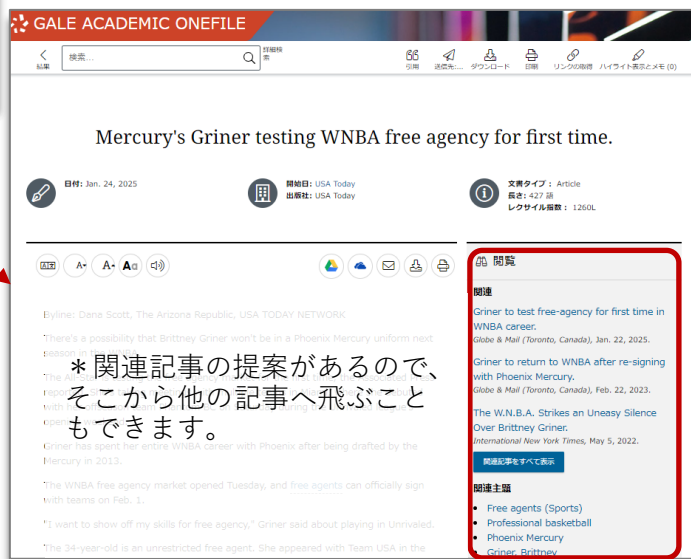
GALE ACADEMIC ONEFILE

結果　検索…　詳細検索

引用　送信先…　ダウンロード　印刷　リンクの取得　ハイライト表示とメモ (0)

Mercury's Griner testing WNBA free agency for first time.

日付: Jan. 24, 2025

開始日: USA Today
出版社: USA Today

文書タイプ: Article
長さ: 427 語
レクサイル指数: 1260L

A-　A+　Aα

Byline: Dana Scott, The Arizona Republic, USA TODAY NETWORK

There's a possibility that Brittney Griner won't be in a Phoenix Mercury uniform next season. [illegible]

The A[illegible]

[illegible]

Griner has spent her entire WNBA career with Phoenix after being drafted by the Mercury in 2013.

The WNBA free agency market opened Tuesday, and free agents can officially sign with teams on Feb. 1.

"I want to show off my skills for free agency," Griner said about playing in Unrivaled.

The 34-year-old is an unrestricted free agent. She appeared with Team USA in the

＊関連記事の提案があるので、そこから他の記事へ飛ぶこともできます。

閲覧

関連

Griner to test free-agency for first time in WNBA career.
Globe & Mail (Toronto, Canada), Jan. 22, 2025.

Griner to return to WNBA after re-signing with Phoenix Mercury.
Globe & Mail (Toronto, Canada), Feb. 22, 2023.

The W.N.B.A. Strikes an Uneasy Silence Over Brittney Griner.
International New York Times, May 5, 2022.

関連記事をすべて表示

関連主題

- Free agents (Sports)
- Professional basketball
- Phoenix Mercury
- Griner, Brittney